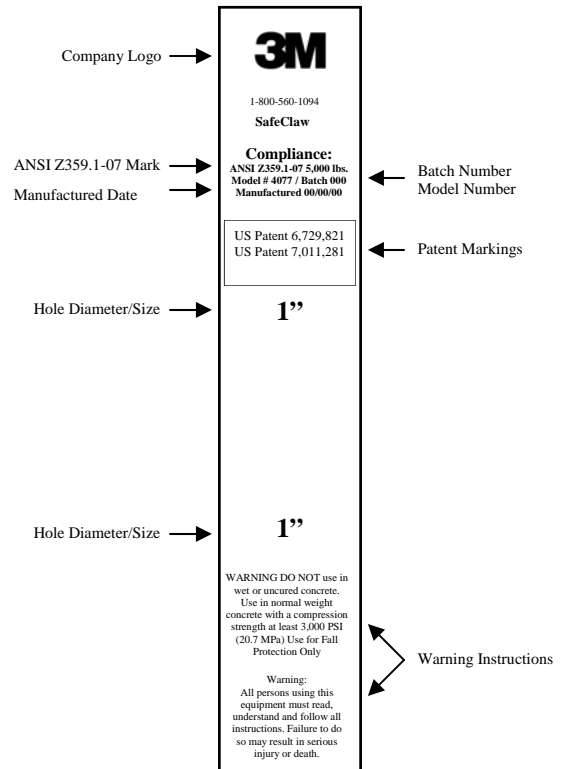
Company Logo

3M

1-800-560-1094

SafeClaw

ANSI Z359.1-07 Mark

Manufactured Date

Compliance:
ANSI Z359.1-07 5,000 lbs.
Model # 4077 / Batch 000
Manufactured 00/00/00

Batch Number
Model Number

US Patent 6,729,821
US Patent 7,011,281

Patent Markings

Hole Diameter/Size

1”

Hole Diameter/Size

1”

WARNING DO NOT use in wet or uncured concrete. Use in normal weight concrete with a compression strength at least 3,000 PSI (20.7 MPa) Use for Fall Protection Only

Warning Instructions

Warning:
All persons using this equipment must read, understand and follow all instructions. Failure to do so may result in serious injury or death.